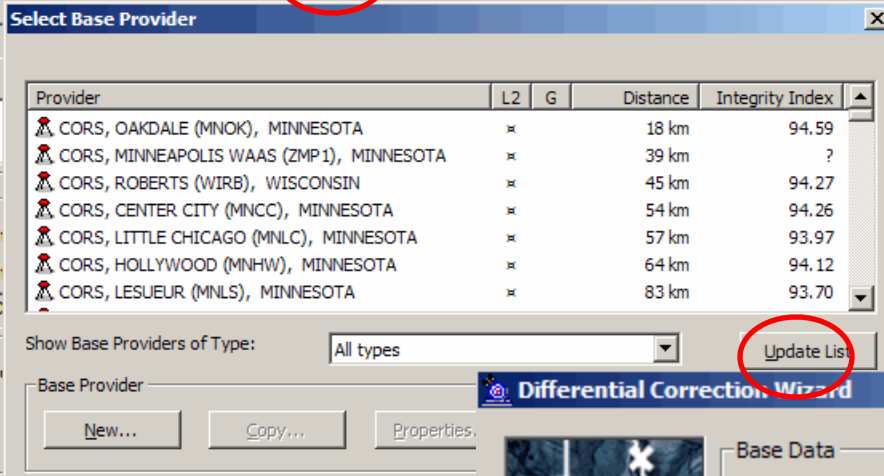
Select Base Provider

| Provider | L2 | G | Distance | Integrity Index |
|---|---|---|---|---|
| CORS, OAKDALE (MNOK), MINNESOTA | ¤ | | 18 km | 94.59 |
| CORS, MINNEAPOLIS WAAS (ZMP1), MINNESOTA | ¤ | | 39 km | ? |
| CORS, ROBERTS (WIRB), WISCONSIN | ¤ | | 45 km | 94.27 |
| CORS, CENTER CITY (MNCC), MINNESOTA | ¤ | | 54 km | 94.26 |
| CORS, LITTLE CHICAGO (MNLC), MINNESOTA | ¤ | | 57 km | 93.97 |
| CORS, HOLLYWOOD (MNHW), MINNESOTA | ¤ | | 64 km | 94.12 |
| CORS, LESUEUR (MNLS), MINNESOTA | ¤ | | 83 km | 93.70 |

Show Base Providers of Type:
All types
Update List

Base Provider
New...
Copy...
Properties.

Differential Correction Wizard
Base Data